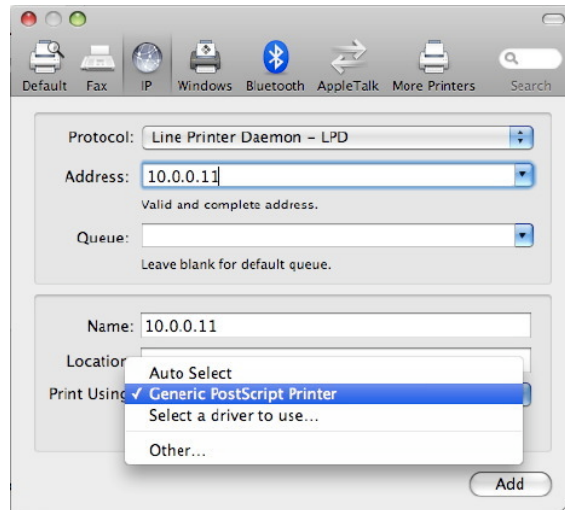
Default Fax IP Windows Bluetooth AppleTalk More Printers Search

Protocol: Line Printer Daemon – LPD

Address: 10.0.0.11

Valid and complete address.

Queue:

Leave blank for default queue.

Name: 10.0.0.11

Locatio

Print Using

Auto Select
✓ Generic PostScript Printer
Select a driver to use…
Other…

Add